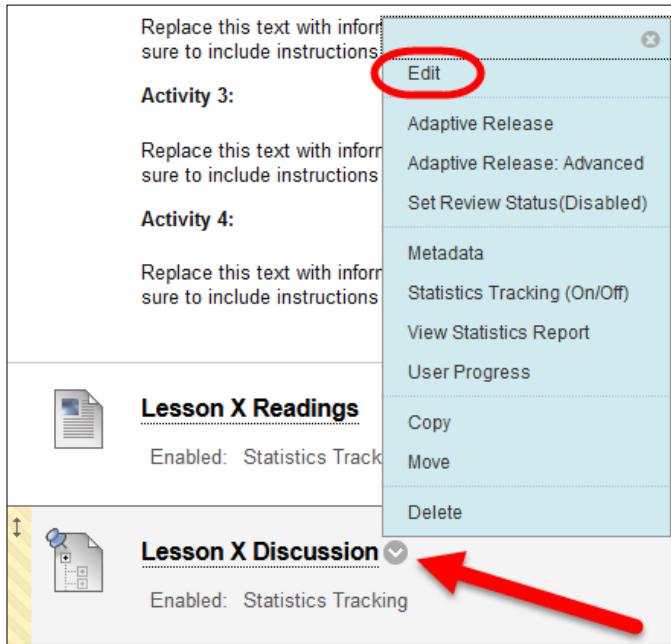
Replace this text with inform
sure to include instructions

Activity 3:

Replace this text with inform
sure to include instructions

Activity 4:

Replace this text with inform
sure to include instructions

Edit

Adaptive Release

Adaptive Release: Advanced

Set Review Status(Disabled)

Metadata

Statistics Tracking (On/Off)

View Statistics Report

User Progress

Copy

Move

Delete

Lesson X Readings

Enabled: Statistics Track

Lesson X Discussion

Enabled: Statistics Tracking